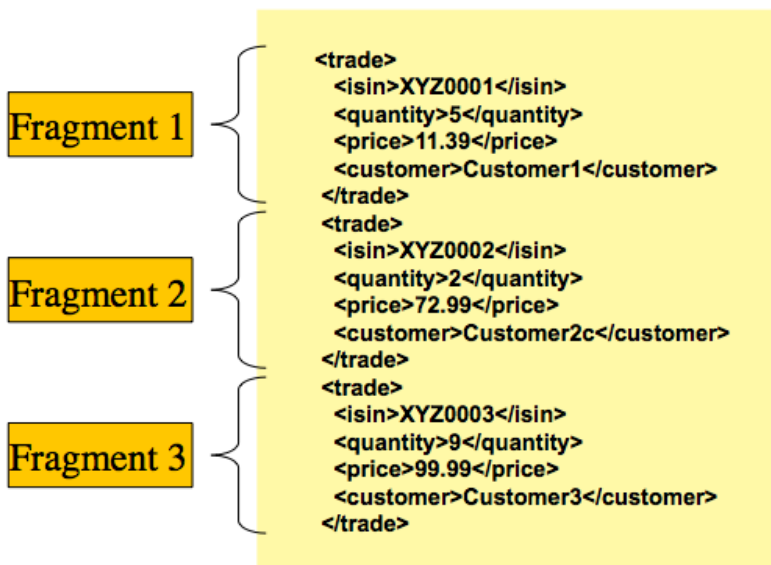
Fragment 1

Fragment 2

Fragment 3

<trade>
<isin>XYZ0001</isin>
<quantity>5</quantity>
<price>11.39</price>
<customer>Customer1</customer>
</trade>
<trade>
<isin>XYZ0002</isin>
<quantity>2</quantity>
<price>72.99</price>
<customer>Customer2c</customer>
</trade>
<trade>
<isin>XYZ0003</isin>
<quantity>9</quantity>
<price>99.99</price>
<customer>Customer3</customer>
</trade>